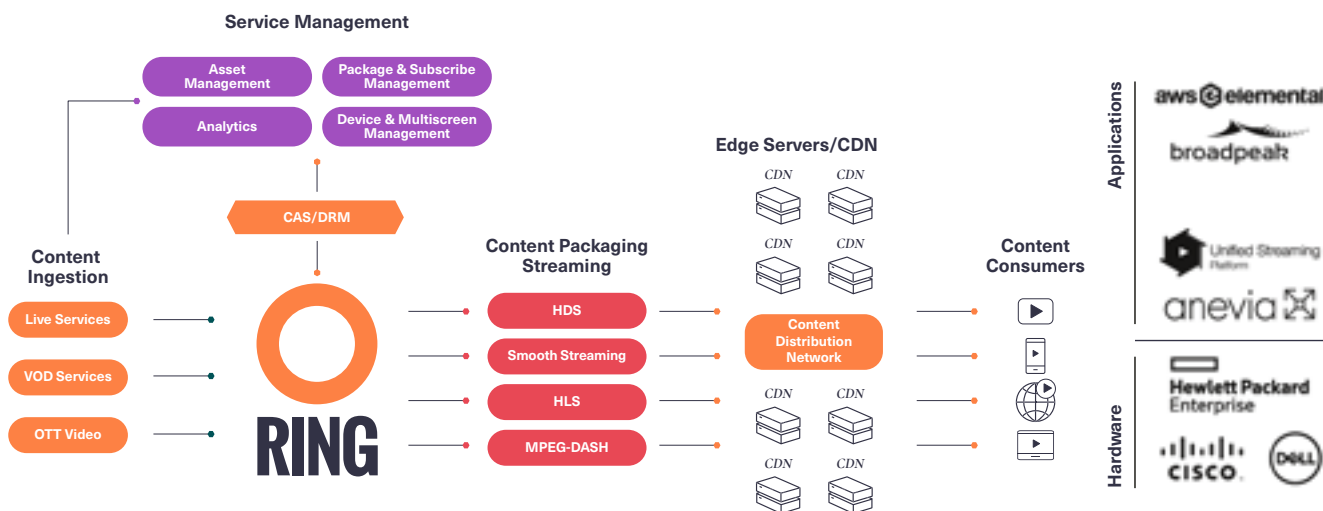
Service Management

Asset Management

Package & Subscribe Management

Analytics

Device & Multiscreen Management

CAS/DRM

Content Ingestion

Live Services

VOD Services

OTT Video

RING

Content Packaging Streaming

HDS

Smooth Streaming

HLS

MPEG-DASH

Edge Servers/CDN

CDN CDN

CDN CDN

Content Distribution Network

CDN CDN

CDN CDN

Content Consumers

Applications

aws elemental

broadpeak

Unified Streaming Platform

anevia

Hardware

Hewlett Packard Enterprise

cisco

DELL